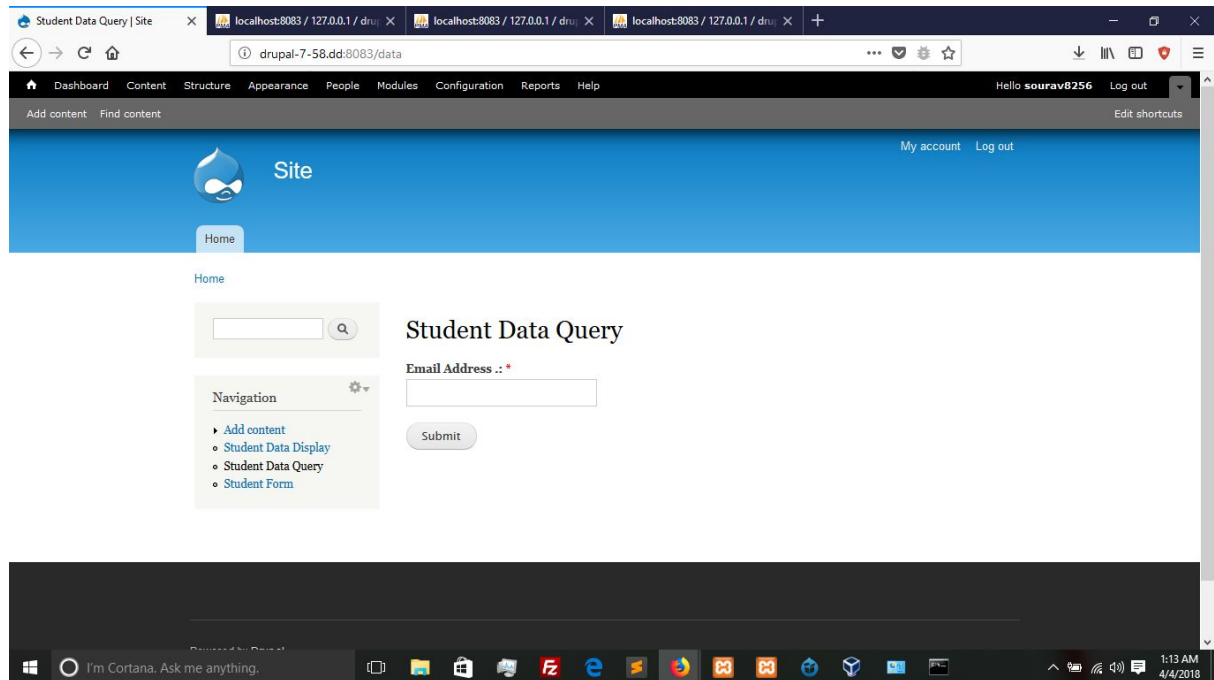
Student Data Query | Site
localhost:8083 / 127.0.0.1 / dru
localhost:8083 / 127.0.0.1 / dru
localhost:8083 / 127.0.0.1 / dru

drupal-7-58.dd:8083/data

Dashboard Content Structure Appearance People Modules Configuration Reports Help
Hello sourav8256 Log out

Add content Find content
Edit shortcuts

My account Log out

Site

Home

Home

Navigation

Add content
Student Data Display
Student Data Query
Student Form

Student Data Query

Email Address .: *

Submit

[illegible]

I'm Cortana. Ask me anything.

1:13 AM
4/4/2018